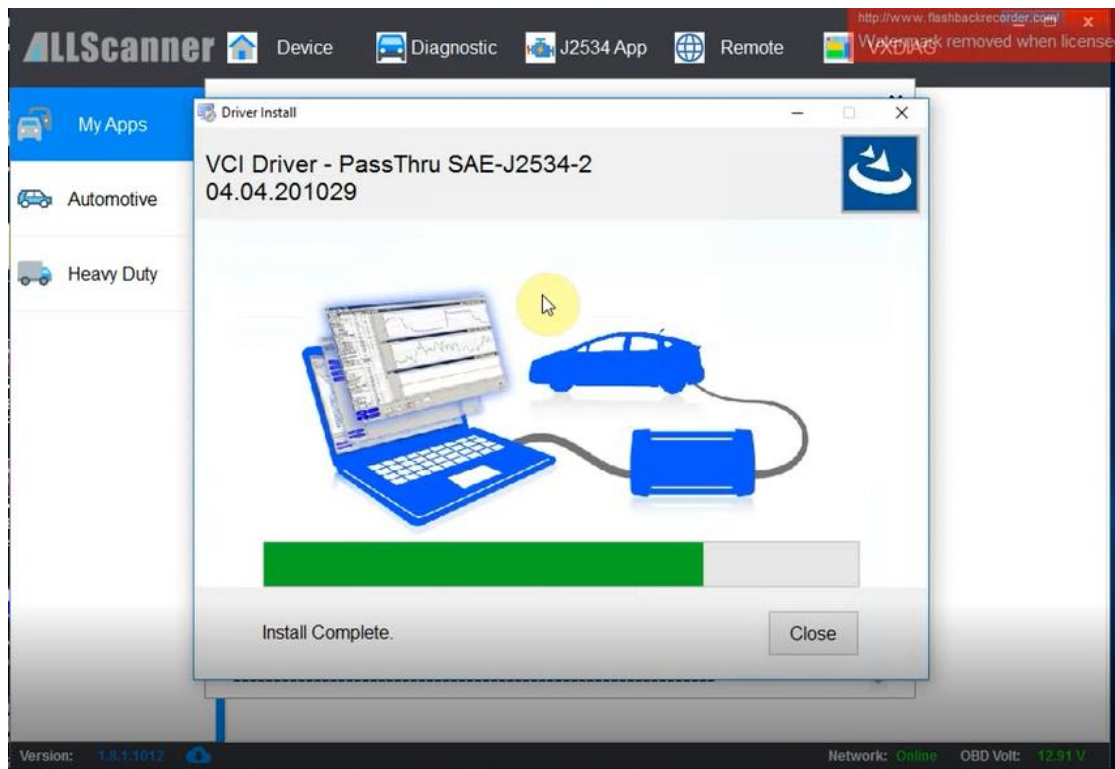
ALLScanner Device Diagnostic J2534 App Remote VXDIAG

http://www.flashbackrecorder.com/
Watermark removed when license

My Apps
Automotive
Heavy Duty

Driver Install

VCI Driver - PassThru SAE-J2534-2
04.04.201029

Install Complete.

Close

Version: 1.8.1.1012

Network: Online OBD Volt: 12.91 V